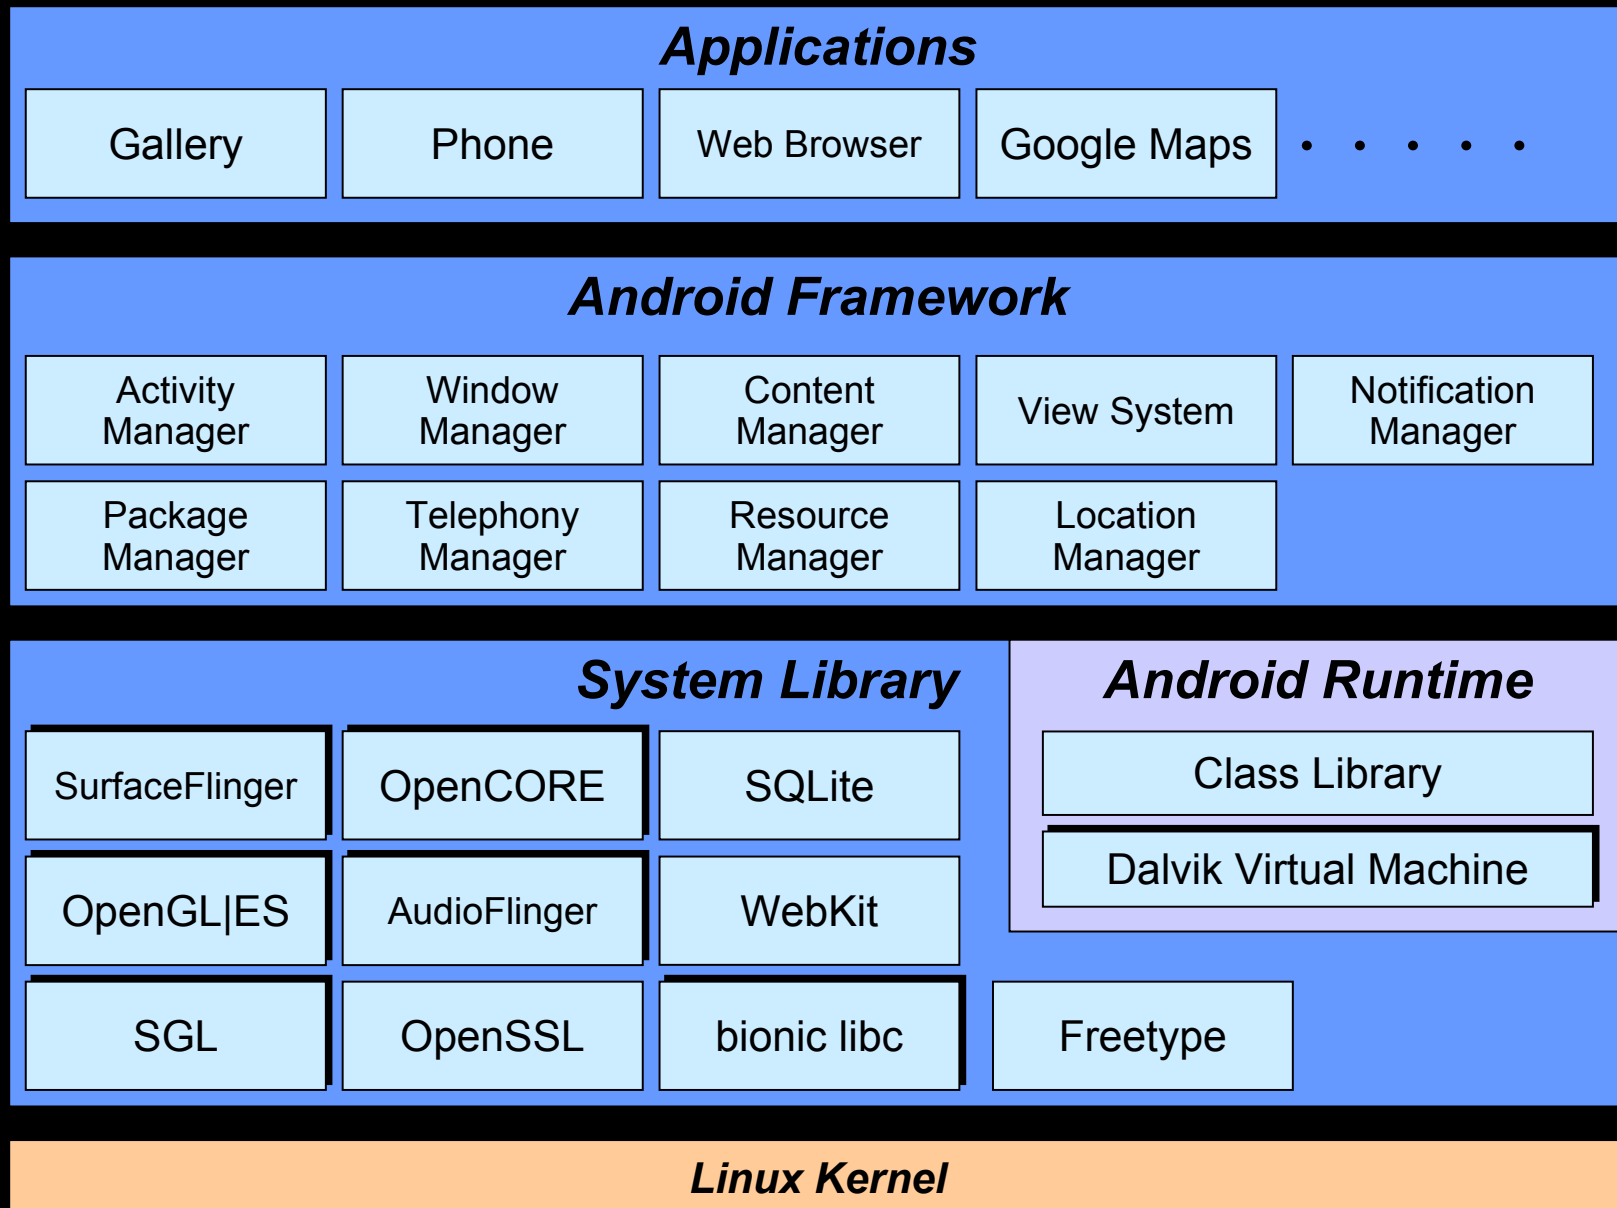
Applications

Gallery

Phone

Web Browser

Google Maps

. . . . .

Android Framework

Activity Manager

Window Manager

Content Manager

View System

Notification Manager

Package Manager

Telephony Manager

Resource Manager

Location Manager

System Library

SurfaceFlinger

OpenCORE

SQLite

OpenGL|ES

AudioFlinger

WebKit

SGL

OpenSSL

bionic libc

Freetype

Android Runtime

Class Library

Dalvik Virtual Machine

Linux Kernel